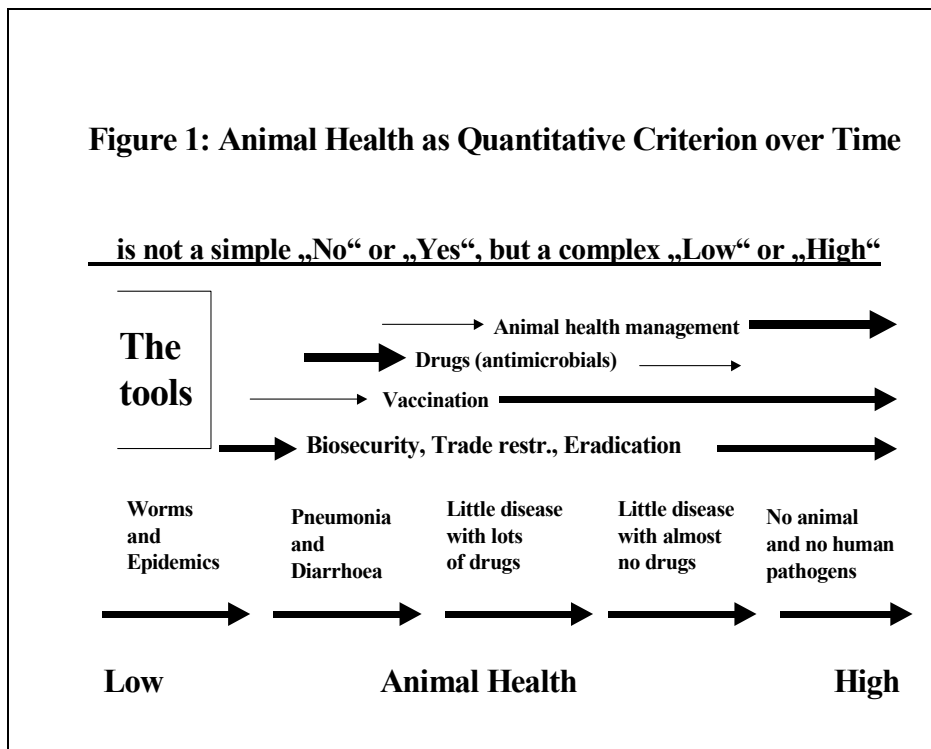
Figure 1: Animal Health as Quantitative Criterion over Time

is not a simple „No“ or „Yes“, but a complex „Low“ or „High“

The tools

Animal health management

Drugs (antimicrobials)

Vaccination

Biosecurity, Trade restr., Eradication

Worms and Epidemics

Pneumonia and Diarrhoea

Little disease with lots of drugs

Little disease with almost no drugs

No animal and no human pathogens

Low

Animal Health

High